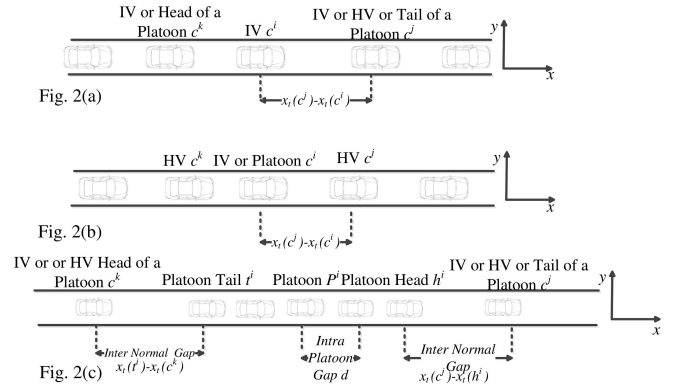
IV or Head of a Platoon $c^k$ IV $c^i$ IV or HV or Tail of a Platoon $c^j$

$y$
$x$

Fig. 2(a)

$x_t(c^j)-x_t(c^i)$

HV $c^k$ IV or Platoon $c^i$ HV $c^j$

$y$
$x$

Fig. 2(b)

$x_t(c^j)-x_t(c^i)$

IV or HV Head of a Platoon $c^k$ Platoon Tail $t^i$ Platoon $P^i$ Platoon Head $h^i$ IV or HV or Tail of a Platoon $c^j$

$y$
$x$

Inter Normal Gap $x_t(t^i)-x_t(c^k)$

Intra Platoon Gap $d$

Inter Normal Gap $x_t(c^j)-x_t(h^i)$

Fig. 2(c)